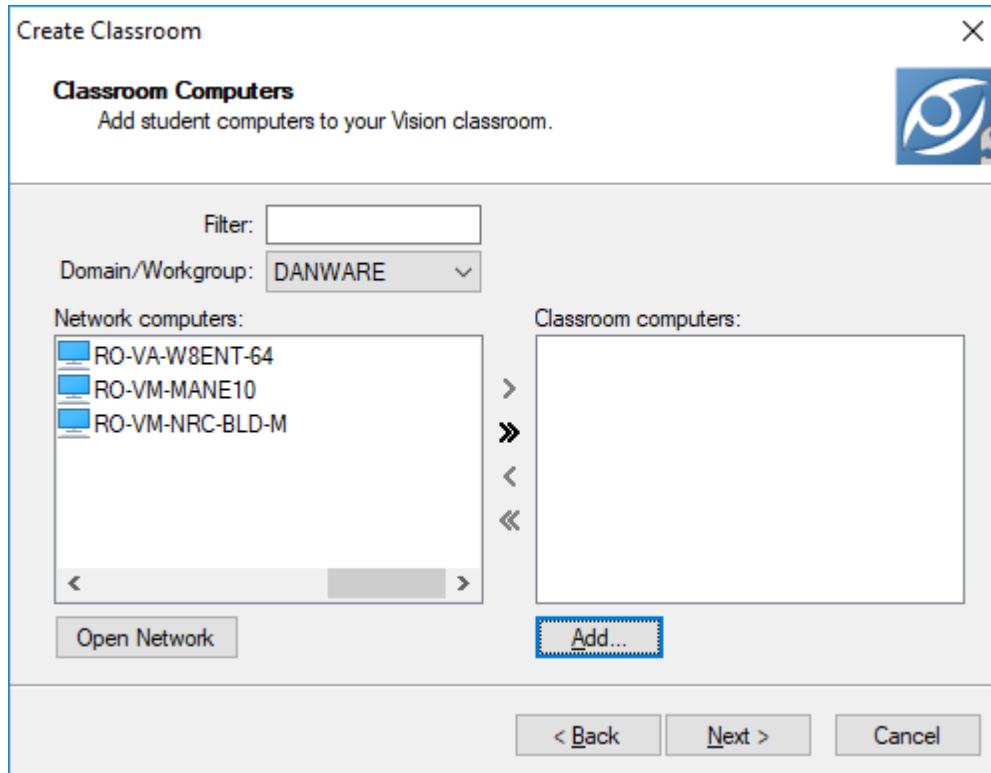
Create Classroom

×

Classroom Computers
Add student computers to your Vision classroom.

Filter:

Domain/Workgroup: DANWARE

Network computers:

RO-VA-W8ENT-64
RO-VM-MANE10
RO-VM-NRC-BLD-M

>
»
<
«

Classroom computers:

Open Network

Add...

< Back

Next >

Cancel